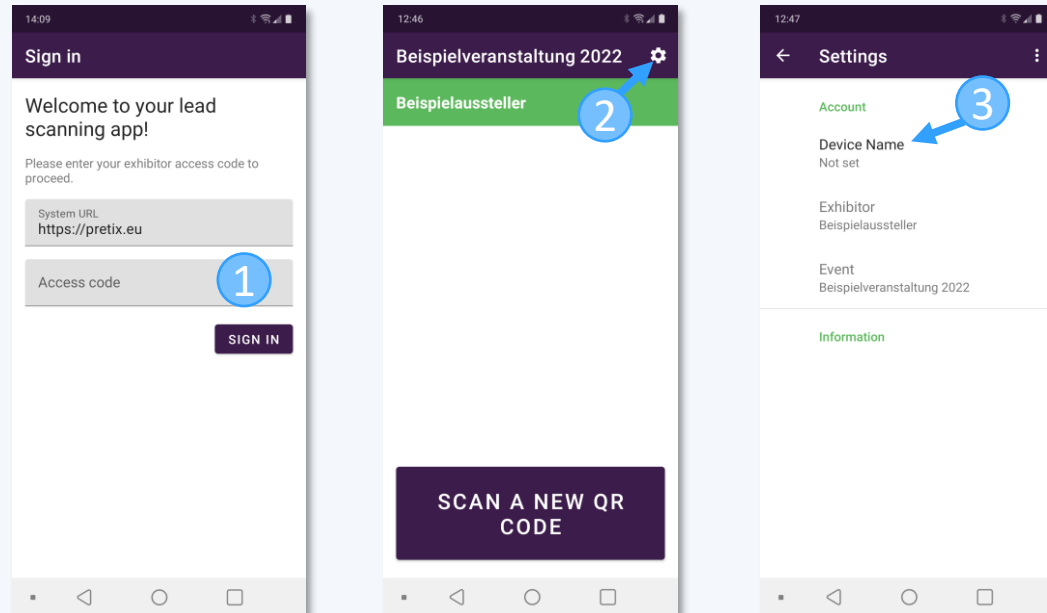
14:09

Sign in

Welcome to your lead scanning app!

Please enter your exhibitor access code to proceed.

System URL
https://pretix.eu

Access code

1

SIGN IN

12:46

Beispielveranstaltung 2022

Beispielaussteller

2

SCAN A NEW QR CODE

12:47

Settings

Account

3

Device Name
Not set

Exhibitor
Beispielaussteller

Event
Beispielveranstaltung 2022

Information